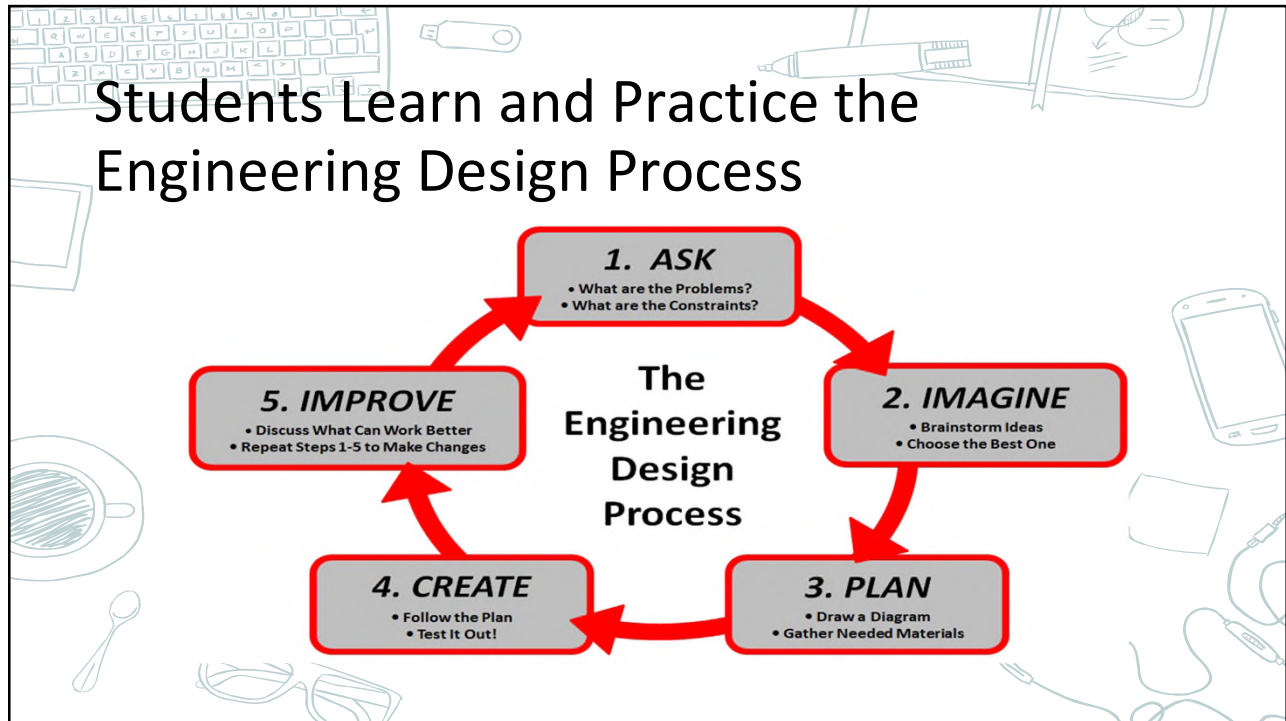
Students Learn and Practice the Engineering Design Process

1. ASK
• What are the Problems?
• What are the Constraints?

2. IMAGINE
• Brainstorm Ideas
• Choose the Best One

3. PLAN
• Draw a Diagram
• Gather Needed Materials

4. CREATE
• Follow the Plan
• Test It Out!

5. IMPROVE
• Discuss What Can Work Better
• Repeat Steps 1-5 to Make Changes

The Engineering Design Process